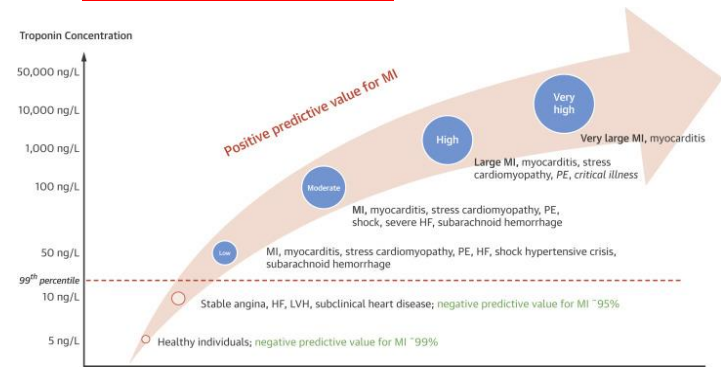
Troponin Concentration

50,000 ng/L

10,000 ng/L

1,000 ng/L

100 ng/L

50 ng/L

99th percentile

10 ng/L

5 ng/L

Positive predictive value for MI

Very high

Very large MI, myocarditis

High

Large MI, myocarditis, stress cardiomyopathy, PE, critical illness

Moderate

MI, myocarditis, stress cardiomyopathy, PE, shock, severe HF, subarachnoid hemorrhage

Low

MI, myocarditis, stress cardiomyopathy, PE, HF, shock hypertensive crisis, subarachnoid hemorrhage

Stable angina, HF, LVH, subclinical heart disease; negative predictive value for MI ~95%

Healthy individuals; negative predictive value for MI ~99%